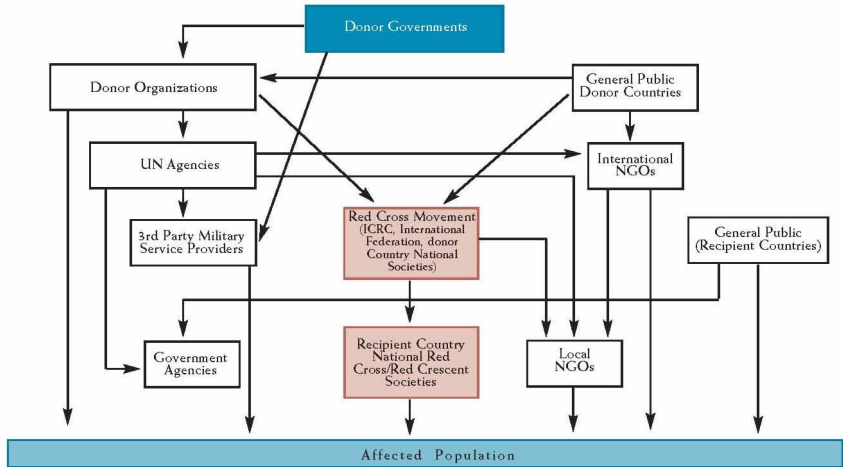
Donor Governments

Donor Organizations

General Public Donor Countries

UN Agencies

International NGOs

3rd Party Military Service Providers

Red Cross Movement (ICRC, International Federation, donor Country National Societies)

General Public (Recipient Countries)

Government Agencies

Recipient Country National Red Cross/Red Crescent Societies

Local NGOs

Affected Population